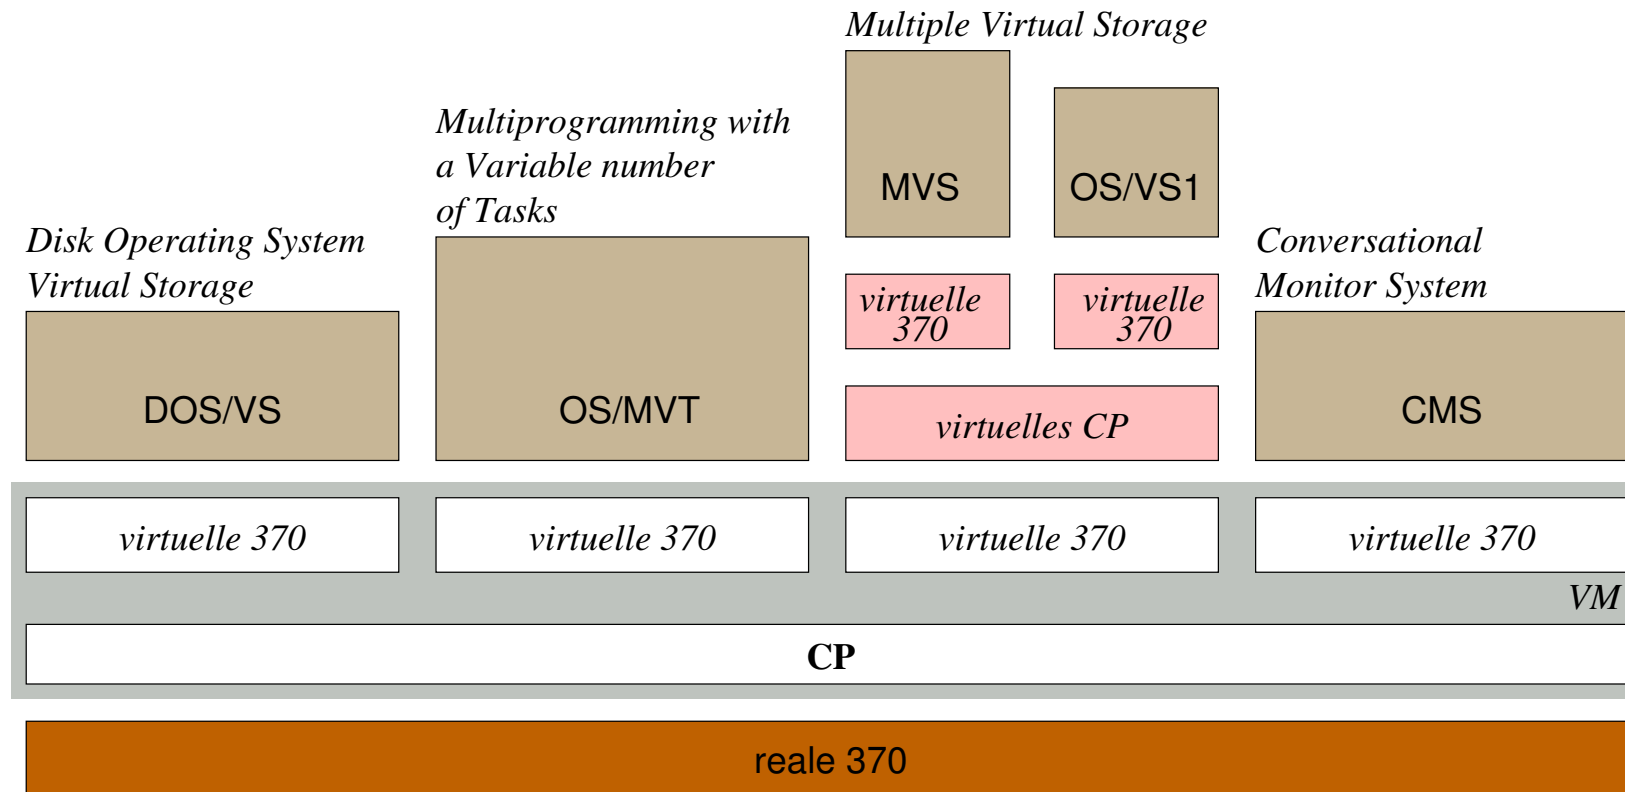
Multiple Virtual Storage

Multiprogramming with a Variable number of Tasks

MVS

OS/VS1

Disk Operating System Virtual Storage

Conversational Monitor System

virtuelle 370

virtuelle 370

DOS/VS

OS/MVT

virtuelles CP

CMS

virtuelle 370

virtuelle 370

virtuelle 370

virtuelle 370

VM

CP

reale 370